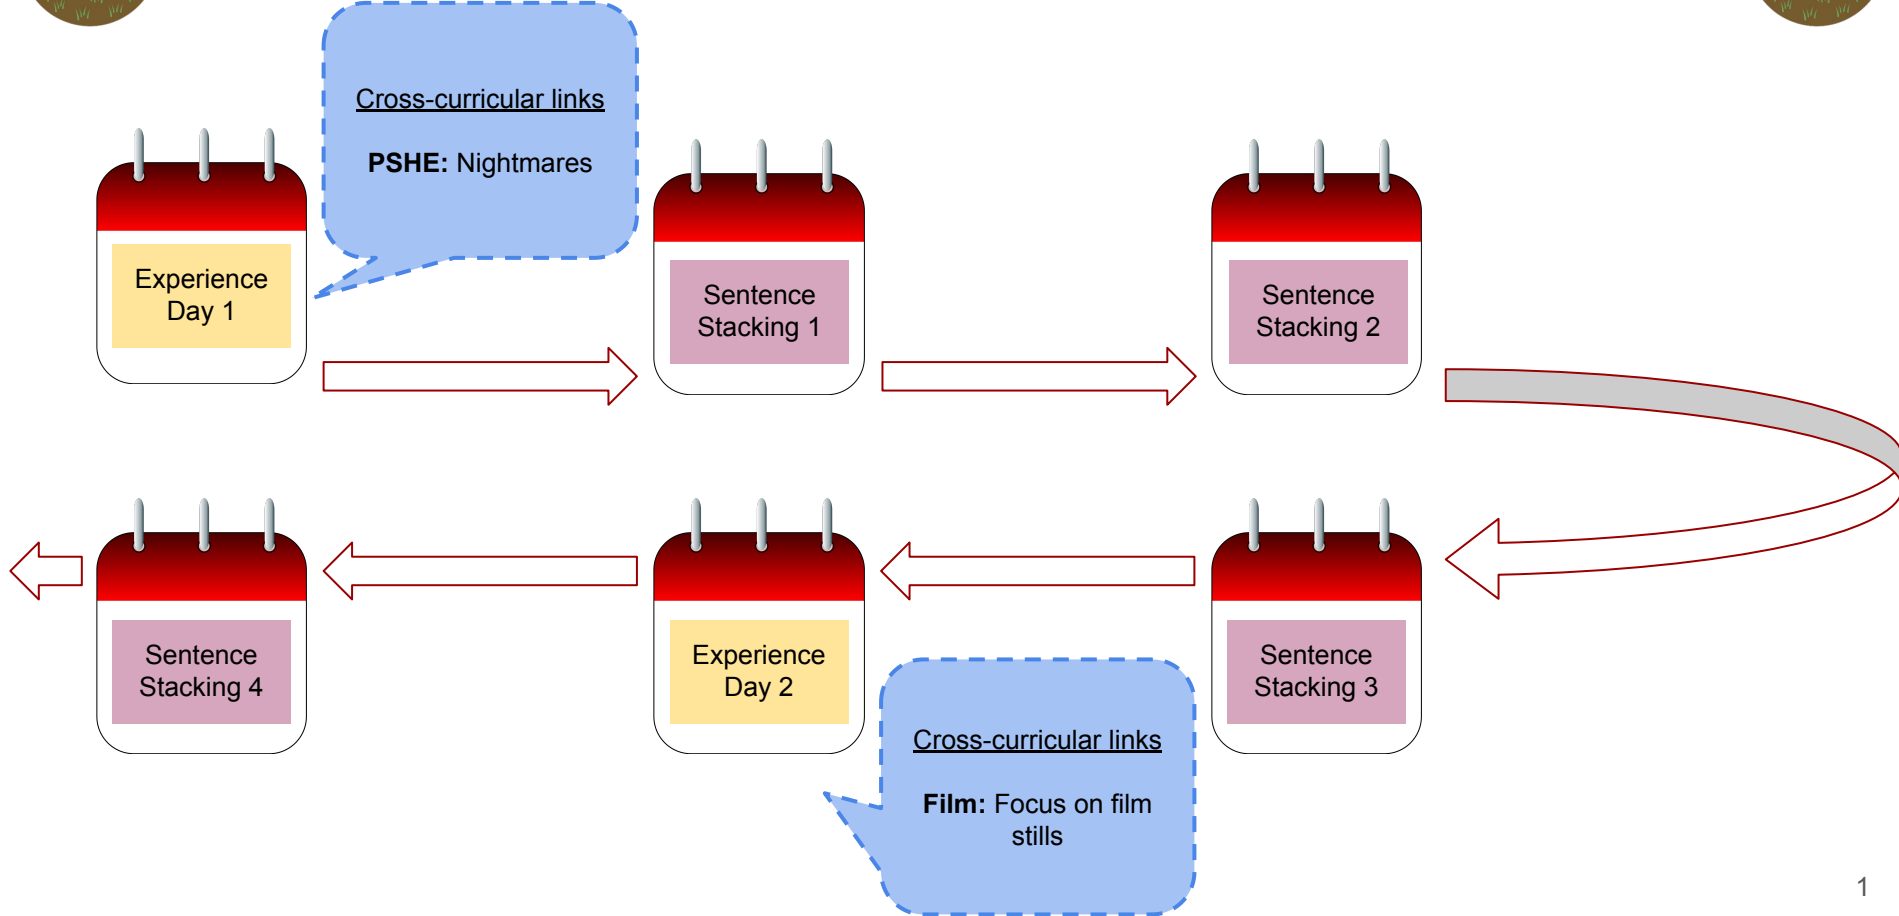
Cross-curricular links

PSHE: Nightmares

Experience Day 1

Sentence Stacking 1

Sentence Stacking 2

Sentence Stacking 3

Experience Day 2

Cross-curricular links

Film: Focus on film stills

Sentence Stacking 4

1